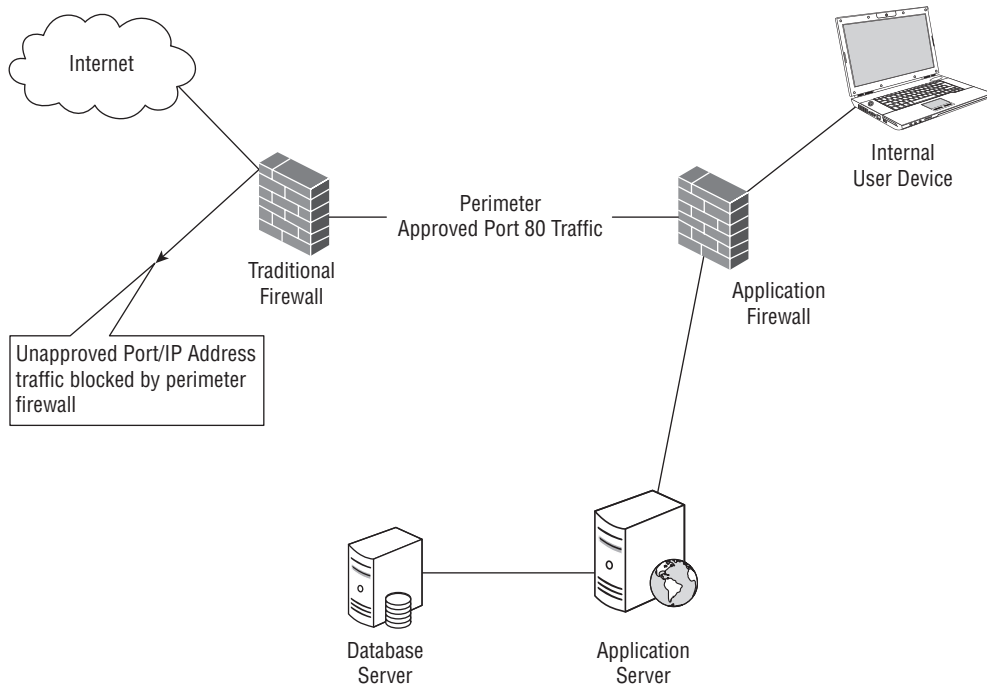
Internet

Internal User Device

Perimeter
Approved Port 80 Traffic

Traditional Firewall

Application Firewall

Unapproved Port/IP Address traffic blocked by perimeter firewall

Database Server

Application Server